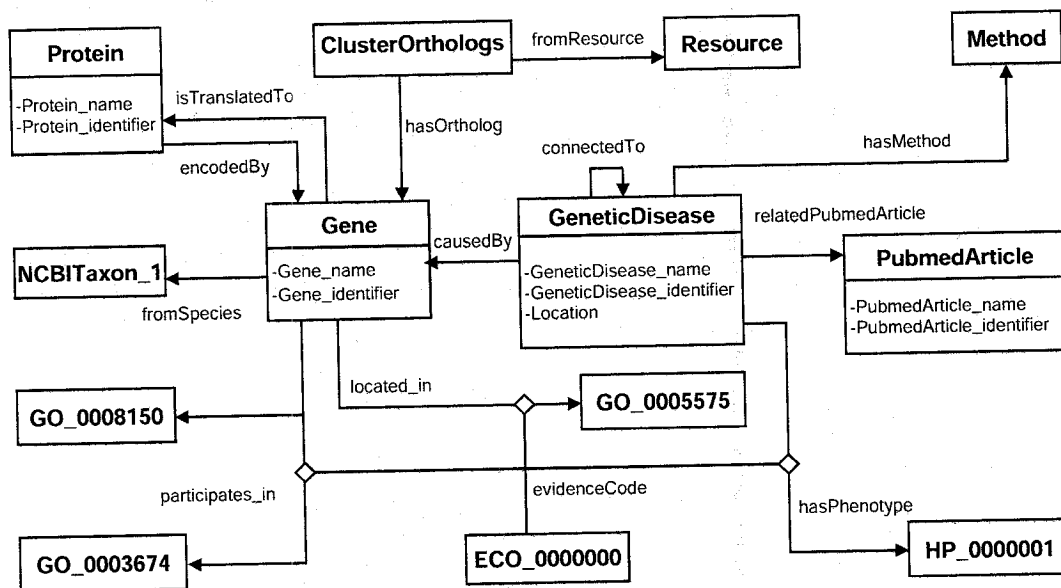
Protein
-Protein_name
-Protein_identifier

isTranslatedTo

encodedBy

ClusterOrthologs

fromResource

Resource

Method

hasOrtholog

connectedTo

hasMethod

Gene
-Gene_name
-Gene_identifier

causedBy

GeneticDisease
-GeneticDisease_name
-GeneticDisease_identifier
-Location

relatedPubmedArticle

PubmedArticle
-PubmedArticle_name
-PubmedArticle_identifier

NCBITaxon_1

fromSpecies

located_in

GO_0005575

GO_0008150

participates_in

evidenceCode

hasPhenotype

GO_0003674

ECO_0000000

HP_0000001